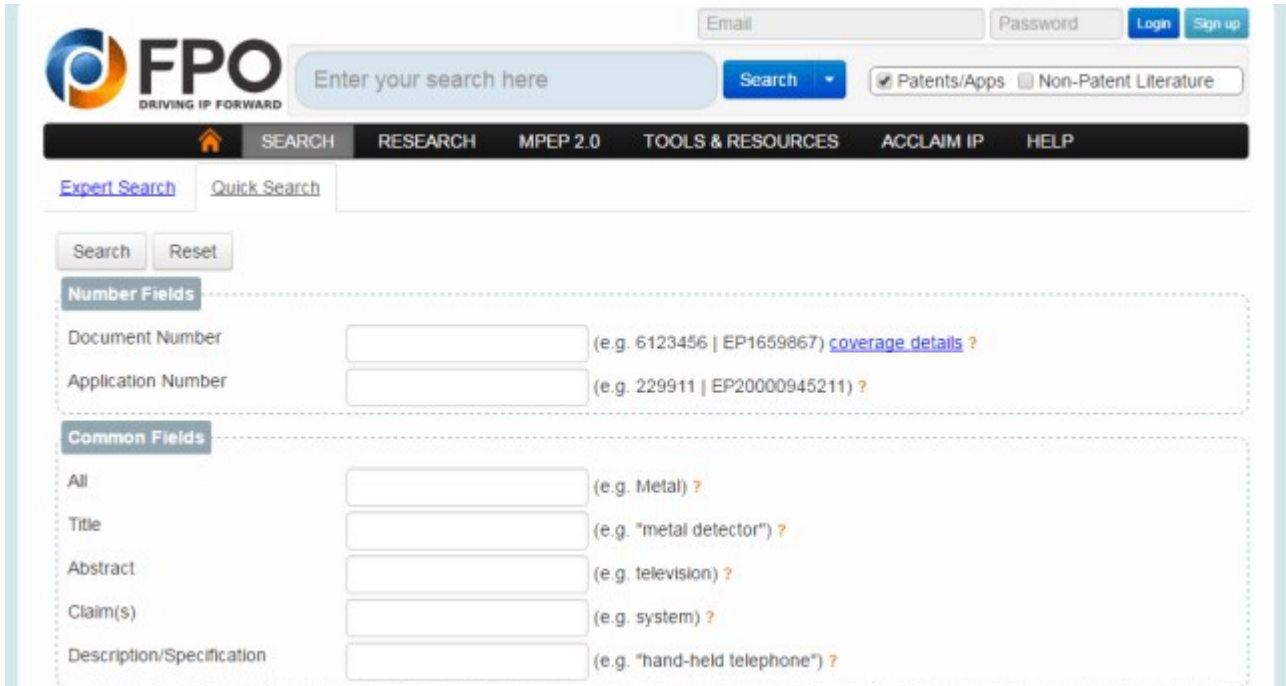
Email Password Login Sign up

FPO
DRIVING IP FORWARD

Enter your search here Search

Patents/Apps Non-Patent Literature

SEARCH RESEARCH MPEP 2.0 TOOLS & RESOURCES ACCLAIM IP HELP

Expert Search Quick Search

Search Reset

Number Fields

Document Number (e.g. 6123456 | EP1659867) coverage details ?

Application Number (e.g. 229911 | EP20000945211) ?

Common Fields

All (e.g. Metal) ?

Title (e.g. "metal detector") ?

Abstract (e.g. television) ?

Claim(s) (e.g. system) ?

Description/Specification (e.g. "hand-held telephone") ?